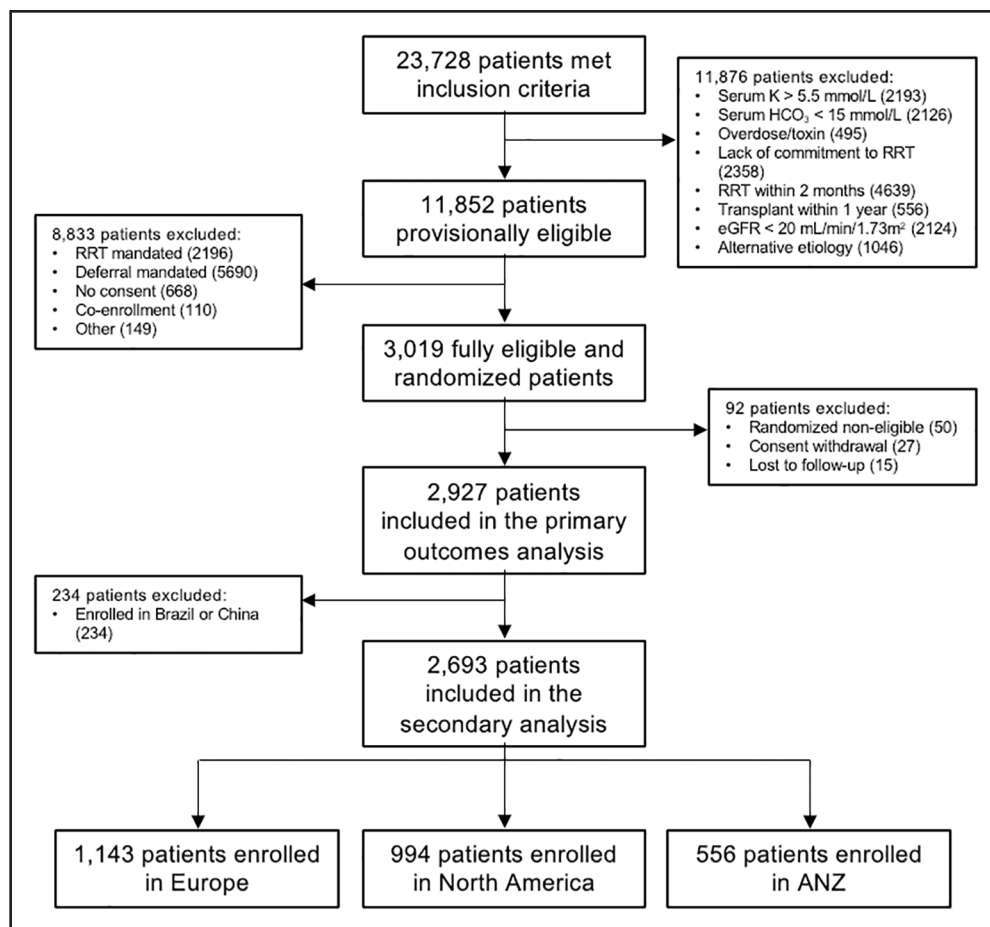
23,728 patients met inclusion criteria

11,876 patients excluded:
• Serum K > 5.5 mmol/L (2193)
• Serum $HCO_3$ < 15 mmol/L (2126)
• Overdose/toxin (495)
• Lack of commitment to RRT (2358)
• RRT within 2 months (4639)
• Transplant within 1 year (556)
• eGFR < 20 mL/min/1.73m$^2$ (2124)
• Alternative etiology (1046)

11,852 patients provisionally eligible

8,833 patients excluded:
• RRT mandated (2196)
• Deferral mandated (5690)
• No consent (668)
• Co-enrollment (110)
• Other (149)

3,019 fully eligible and randomized patients

92 patients excluded:
• Randomized non-eligible (50)
• Consent withdrawal (27)
• Lost to follow-up (15)

2,927 patients included in the primary outcomes analysis

234 patients excluded:
• Enrolled in Brazil or China (234)

2,693 patients included in the secondary analysis

1,143 patients enrolled in Europe

994 patients enrolled in North America

556 patients enrolled in ANZ